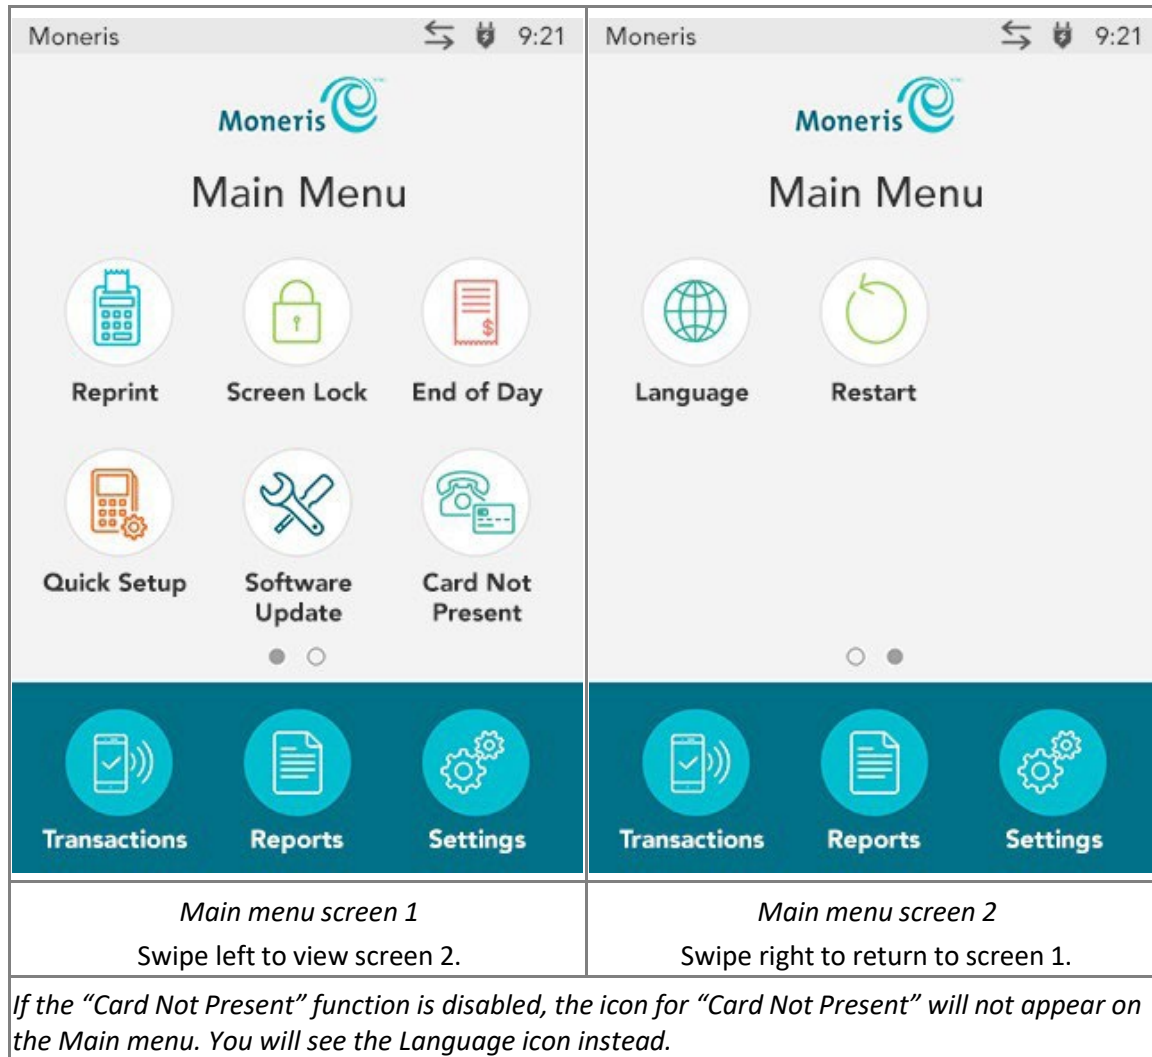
Moneris 9:21

Moneris

Main Menu

Reprint

Screen Lock

End of Day

Quick Setup

Software Update

Card Not Present

Transactions

Reports

Settings

Moneris 9:21

Moneris

Main Menu

Language

Restart

Transactions

Reports

Settings

*Main menu screen 1*
Swipe left to view screen 2.

*Main menu screen 2*
Swipe right to return to screen 1.

*If the "Card Not Present" function is disabled, the icon for "Card Not Present" will not appear on the Main menu. You will see the Language icon instead.*